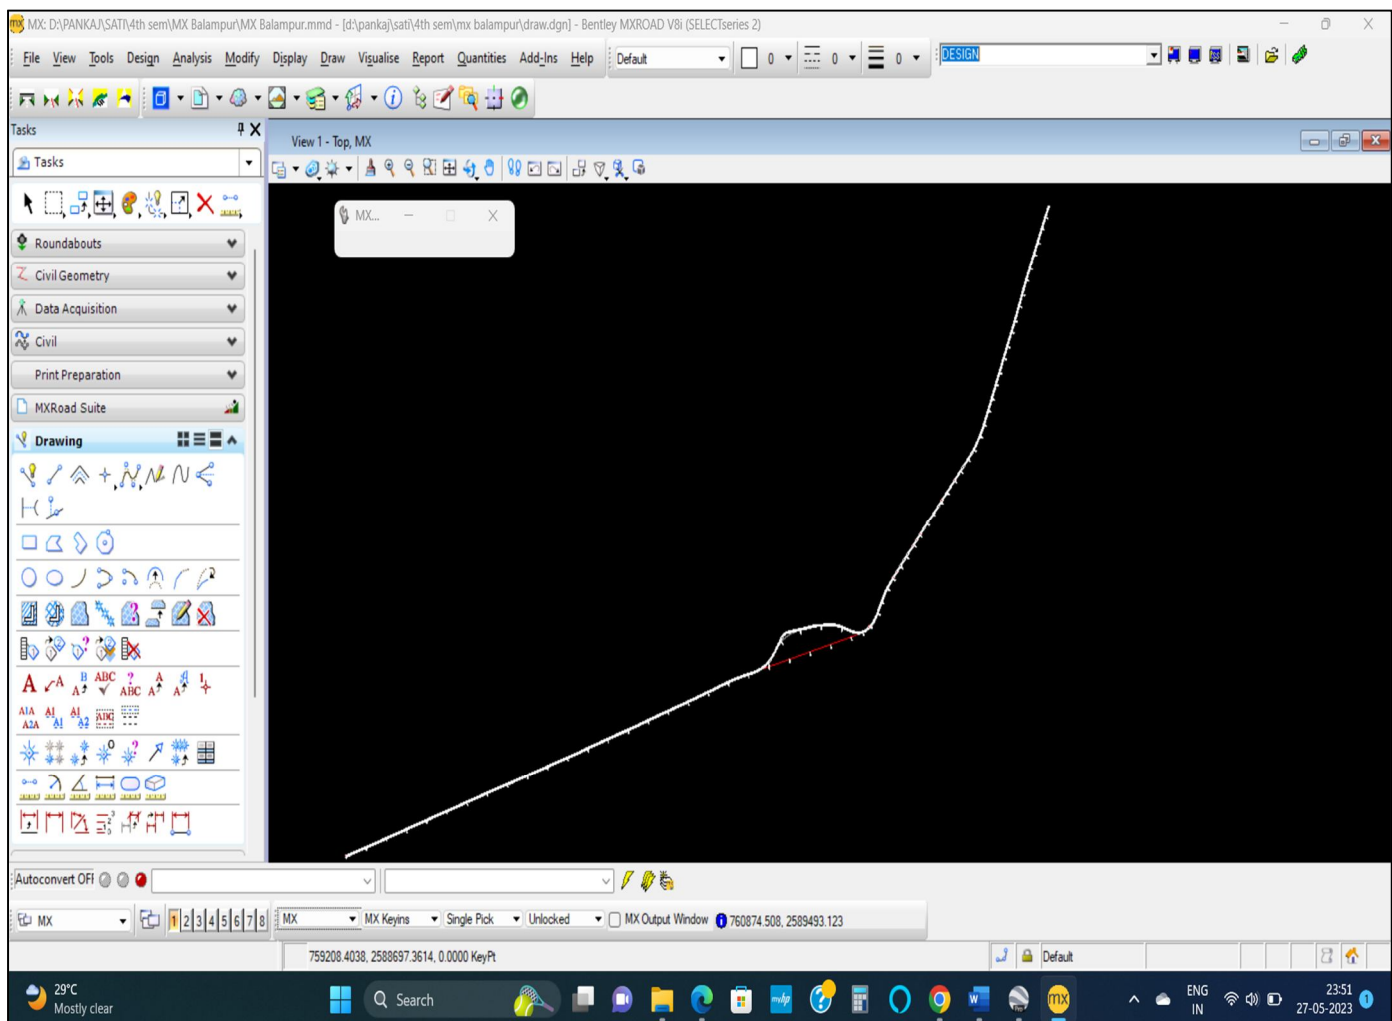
MX: D:\PANKAJ\SATI\4th sem\MX Balampur\MX Balampur.mmd - [d:\pankaj\sati\4th sem\mx balampur\draw.dgn] - Bentley MXROAD V8i (SELECTseries 2)

File View Tools Design Analysis Modify Display Draw Visualise Report Quantities Add-Ins Help

Default 0 0 0 DESIGN

Tasks

Tasks

Roundabouts
Civil Geometry
Data Acquisition
Civil
Print Preparation
MXRoad Suite
Drawing

View 1 - Top, MX

MX...

Autoconvert Off

MX 1 2 3 4 5 6 7 8 MX MX Keyins Single Pick Unlocked MX Output Window 760874.508, 2589493.123

759208.4038, 2588697.3614, 0.0000 KeyPt Default

29°C
Mostly clear

Search

ENG
IN

23:51
27-05-2023